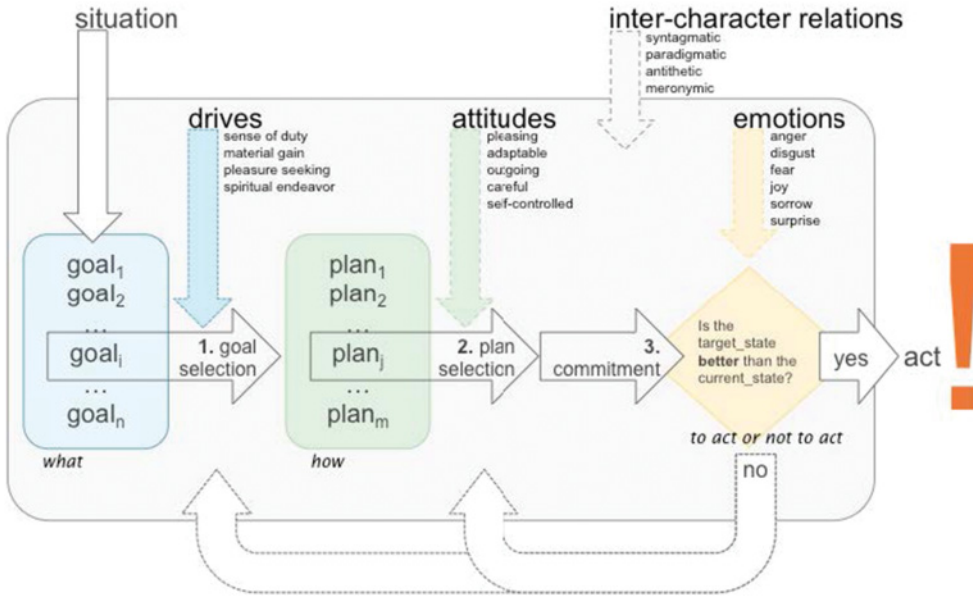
situation

inter-character relations
syntagmatic
paradigmatic
antithetic
meronymic

drives
sense of duty
material gain
pleasure seeking
spiritual endeavor

attitudes
pleasing
adaptable
outgoing
careful
self-controlled

emotions
anger
disgust
fear
joy
sorrow
surprise

goal$_1$
goal$_2$
…
goal$_i$
…
goal$_n$

what

1. goal selection

plan$_1$
plan$_2$
…
plan$_j$
…
plan$_m$

how

2. plan selection

3. commitment

Is the target_state **better** than the current_state?

yes

act

!

to act or not to act

no